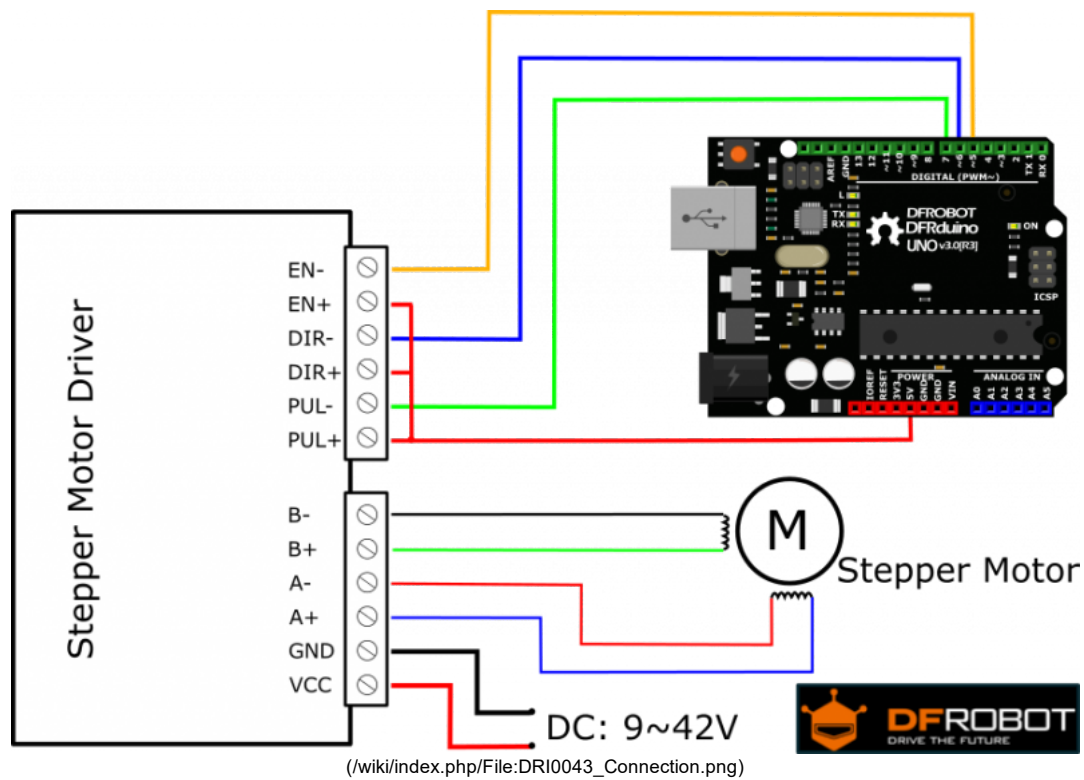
Stepper Motor Driver

EN-
EN+
DIR-
DIR+
PUL-
PUL+

B-
B+
A-
A+
GND
VCC

AREF GND 13 12 ~11 ~10 ~9 8 7 ~6 ~5 4 ~3 2 TX 1 RX 0
DIGITAL (PWM~)
L
TX
RX
DFROBOT
DFRduino
UNO v3.0[R3]
ON
ICSP
IOREF RESET 3V3 5V GND GND VIN
POWER
ANALOG IN
A0 A1 A2 A3 A4 A5

M
Stepper Motor

DC: 9~42V

DFROBOT
DRIVE THE FUTURE

(/wiki/index.php/File:DRI0043_Connection.png)